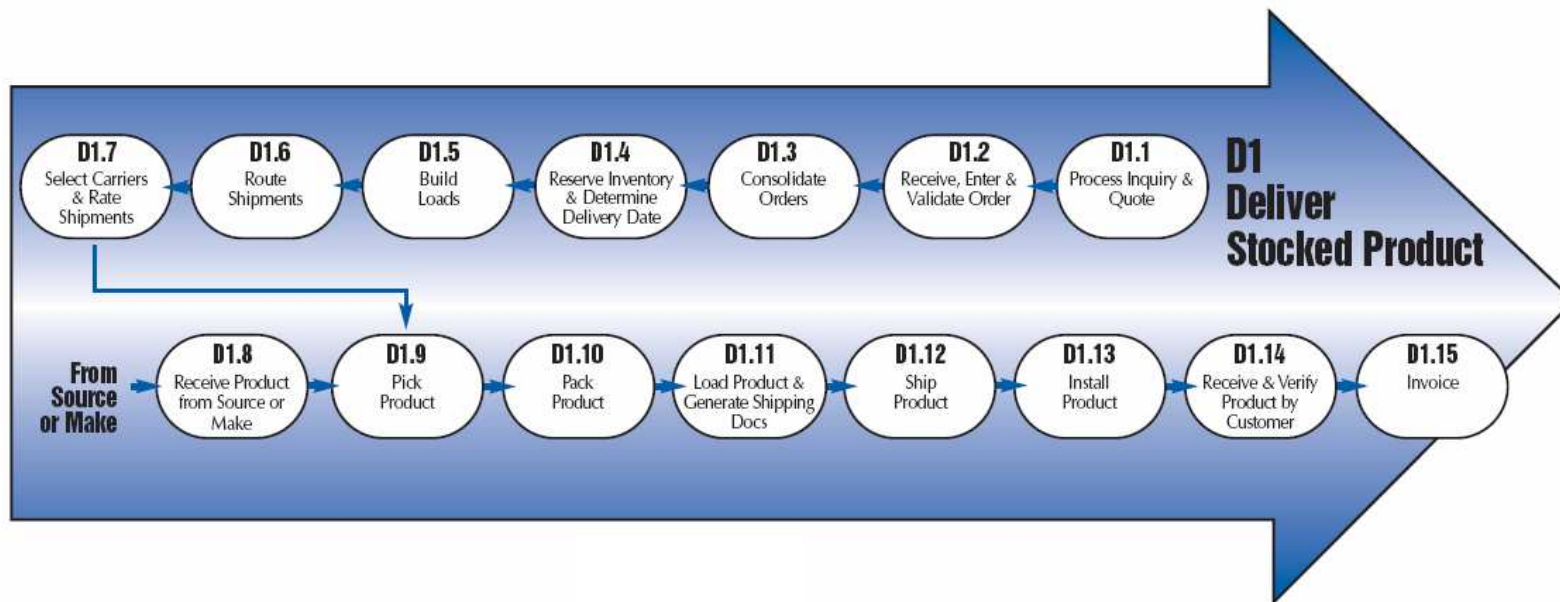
D1
Deliver
Stocked Product

D1.1
Process Inquiry & Quote

D1.2
Receive, Enter & Validate Order

D1.3
Consolidate Orders

D1.4
Reserve Inventory & Determine Delivery Date

D1.5
Build Loads

D1.6
Route Shipments

D1.7
Select Carriers & Rate Shipments

From Source or Make

D1.8
Receive Product from Source or Make

D1.9
Pick Product

D1.10
Pack Product

D1.11
Load Product & Generate Shipping Docs

D1.12
Ship Product

D1.13
Install Product

D1.14
Receive & Verify Product by Customer

D1.15
Invoice